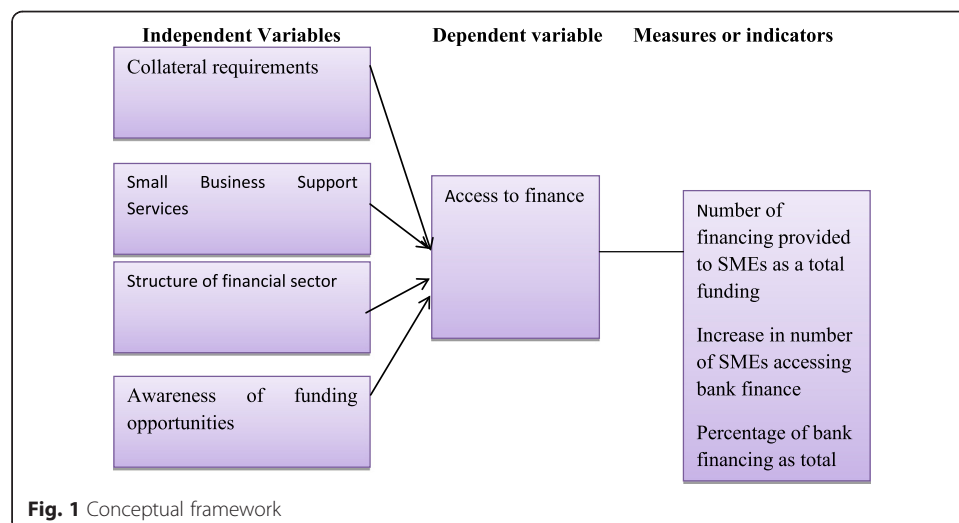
Independent Variables

Dependent variable

Measures or indicators

Collateral requirements

Small Business Support Services

Structure of financial sector

Awareness of funding opportunities

Access to finance

Number of financing provided to SMEs as a total funding

Increase in number of SMEs accessing bank finance

Percentage of bank financing as total

Fig. 1 Conceptual framework